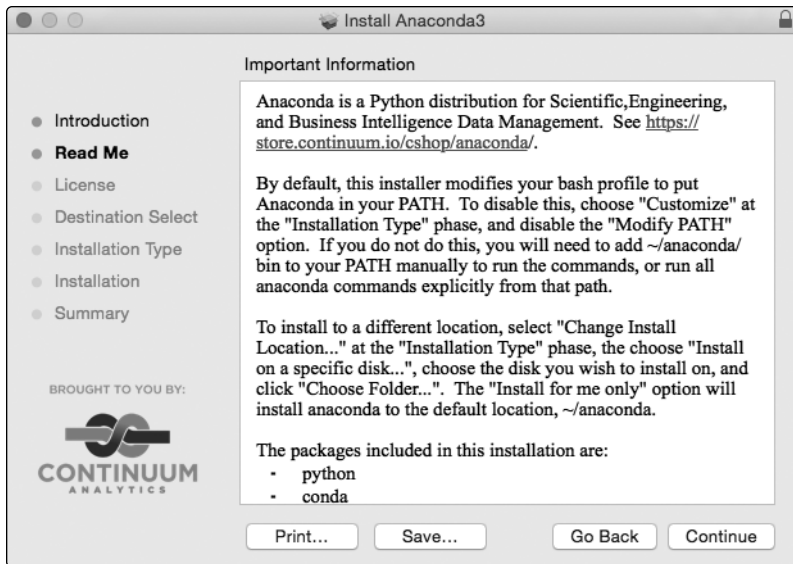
Install Anaconda3

Important Information

Introduction
Read Me
License
Destination Select
Installation Type
Installation
Summary

BROUGHT TO YOU BY:

CONTINUUM
ANALYTICS

Anaconda is a Python distribution for Scientific,Engineering, and Business Intelligence Data Management. See https://store.continuum.io/cshop/anaconda/.

By default, this installer modifies your bash profile to put Anaconda in your PATH. To disable this, choose "Customize" at the "Installation Type" phase, and disable the "Modify PATH" option. If you do not do this, you will need to add ~/anaconda/bin to your PATH manually to run the commands, or run all anaconda commands explicitly from that path.

To install to a different location, select "Change Install Location..." at the "Installation Type" phase, the choose "Install on a specific disk...", choose the disk you wish to install on, and click "Choose Folder...". The "Install for me only" option will install anaconda to the default location, ~/anaconda.

The packages included in this installation are:
- python
- conda

Print... Save... Go Back Continue